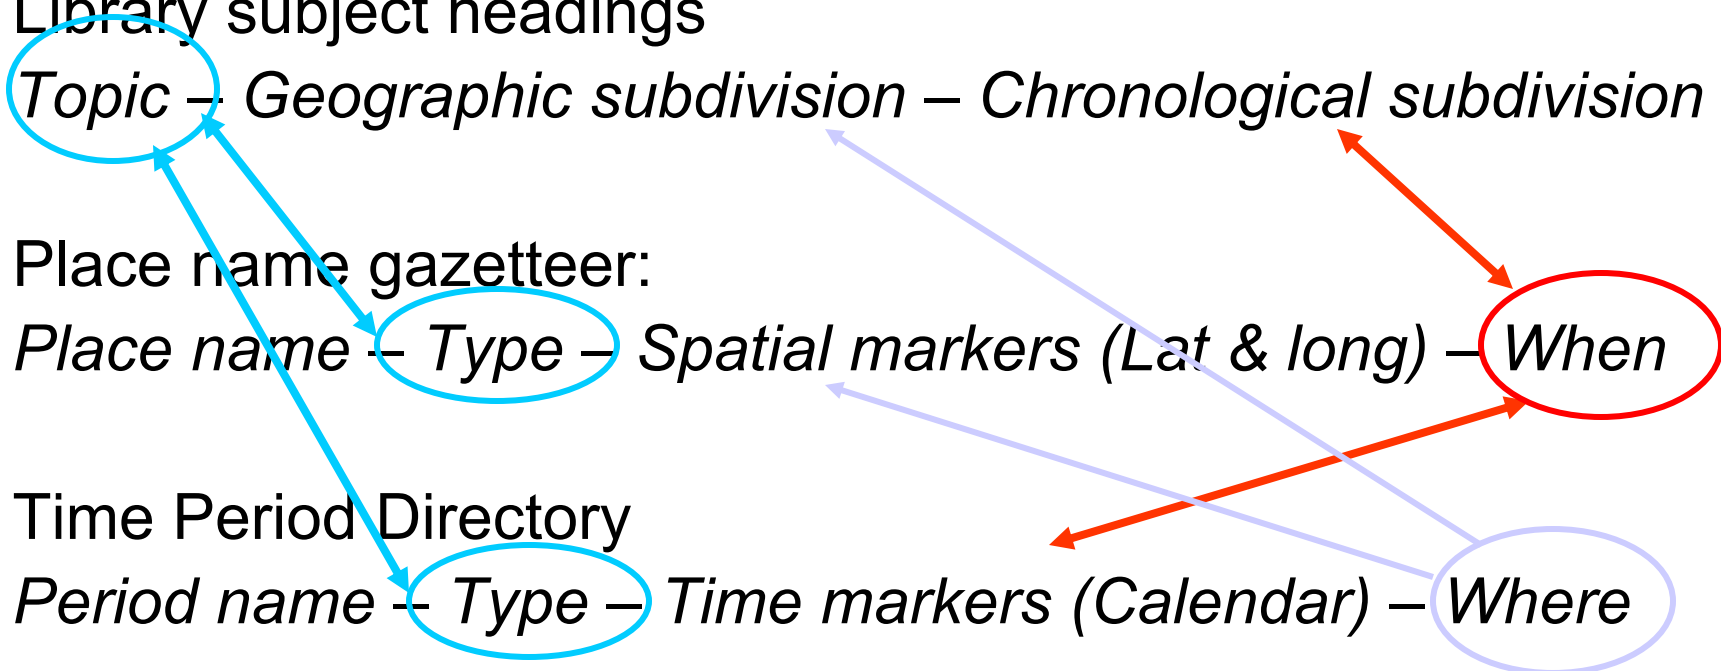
Library subject headings
*Topic – Geographic subdivision – Chronological subdivision*

Place name gazetteer:
*Place name – Type – Spatial markers (Lat & long) – When*

Time Period Directory
*Period name – Type – Time markers (Calendar) – Where*